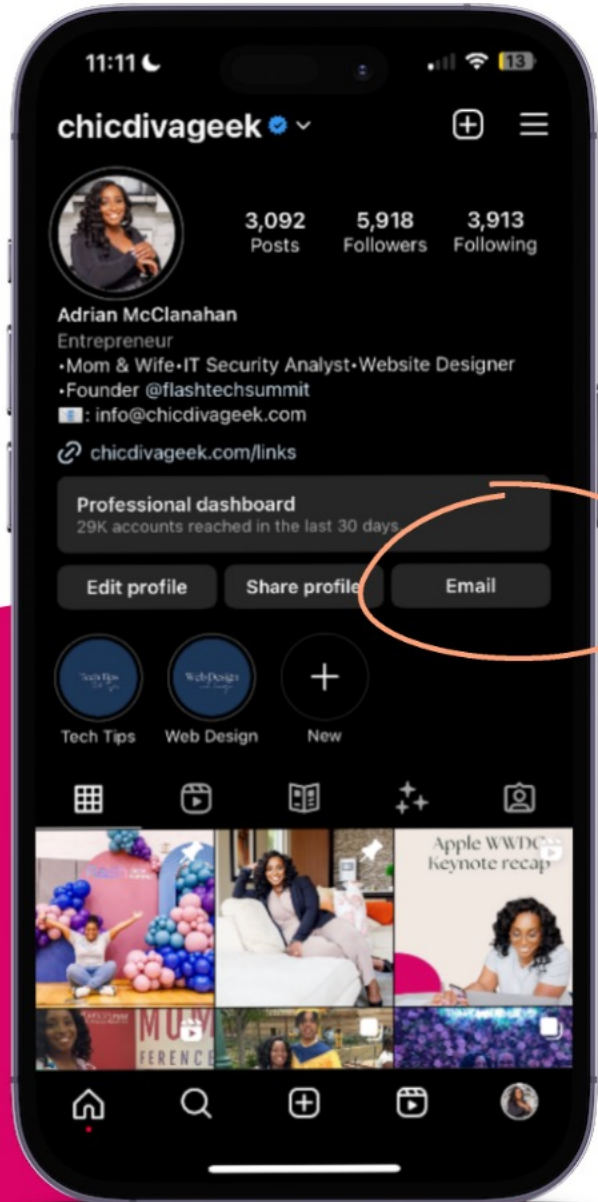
11:11

13

chicdivageek

3,092
Posts

5,918
Followers

3,913
Following

Adrian McClanahan
Entrepreneur
•Mom & Wife•IT Security Analyst•Website Designer
•Founder @flashtechsummit
📧: info@chicdivageek.com

chicdivageek.com/links

Professional dashboard
29K accounts reached in the last 30 days

Edit profile
Share profile
Email

Tech Tips
Web Design
New

Tech Tips
WebDesign

Apple WWDC
Keynote recap

MOM
FERENCE